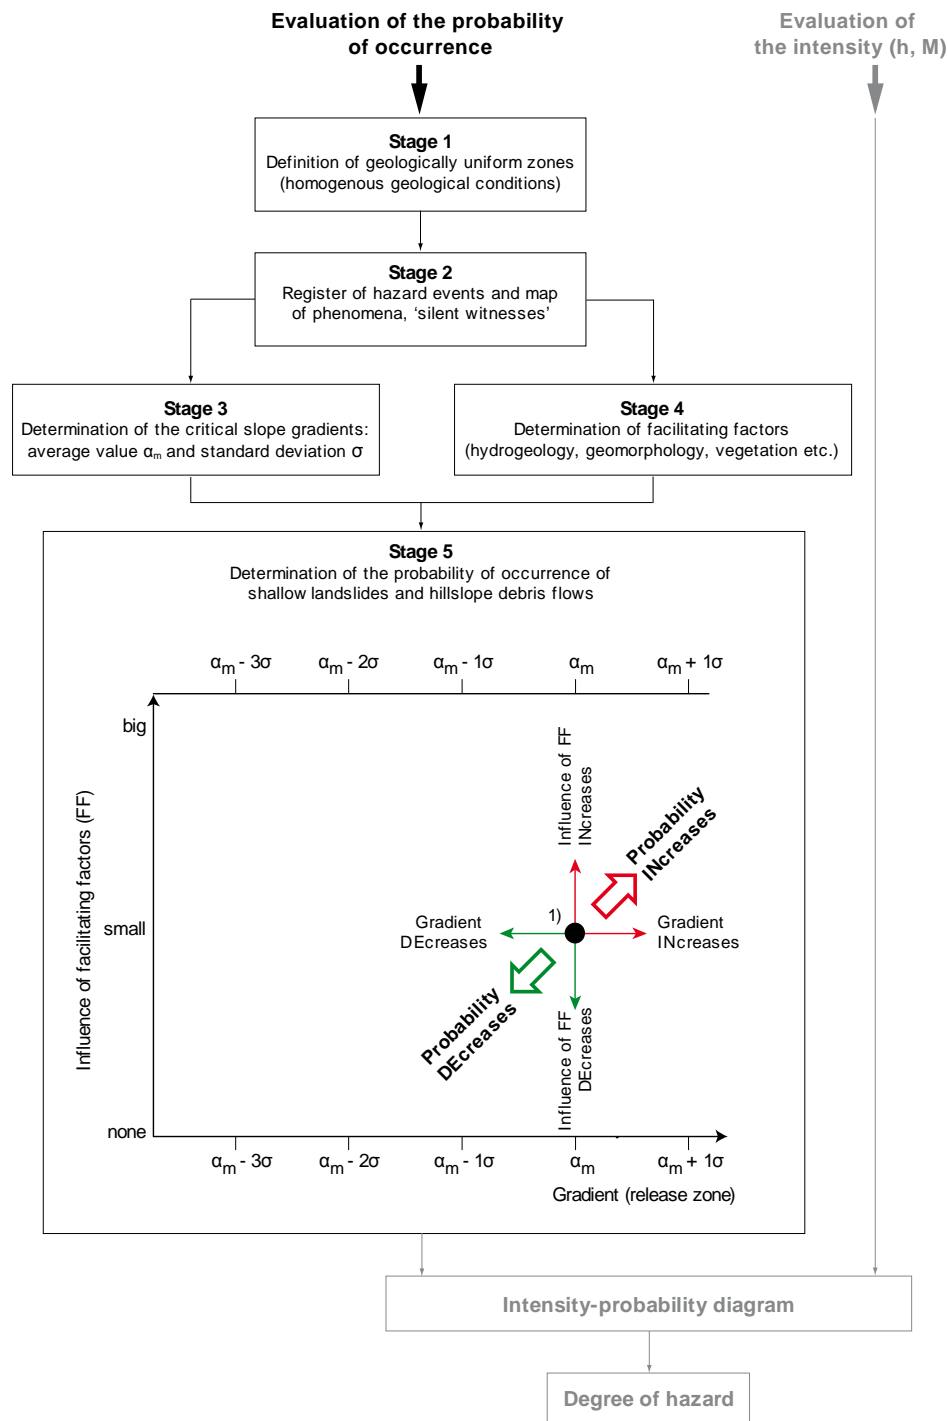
Evaluation of the probability of occurrence

Evaluation of the intensity (h, M)

Stage 1
Definition of geologically uniform zones (homogenous geological conditions)

Stage 2
Register of hazard events and map of phenomena, 'silent witnesses'

Stage 3
Determination of the critical slope gradients: average value $\alpha_m$ and standard deviation $\sigma$

Stage 4
Determination of facilitating factors (hydrogeology, geomorphology, vegetation etc.)

Stage 5
Determination of the probability of occurrence of shallow landslides and hillslope debris flows

$\alpha_m - 3\sigma$ $\alpha_m - 2\sigma$ $\alpha_m - 1\sigma$ $\alpha_m$ $\alpha_m + 1\sigma$

big

small

none

Influence of facilitating factors (FF)

Influence of FF INcreases

Probability INcreases

1)

Gradient DEcreases

Gradient INcreases

Probability DEcreases

Influence of FF DEcreases

$\alpha_m - 3\sigma$ $\alpha_m - 2\sigma$ $\alpha_m - 1\sigma$ $\alpha_m$ $\alpha_m + 1\sigma$

Gradient (release zone)

Intensity-probability diagram

Degree of hazard